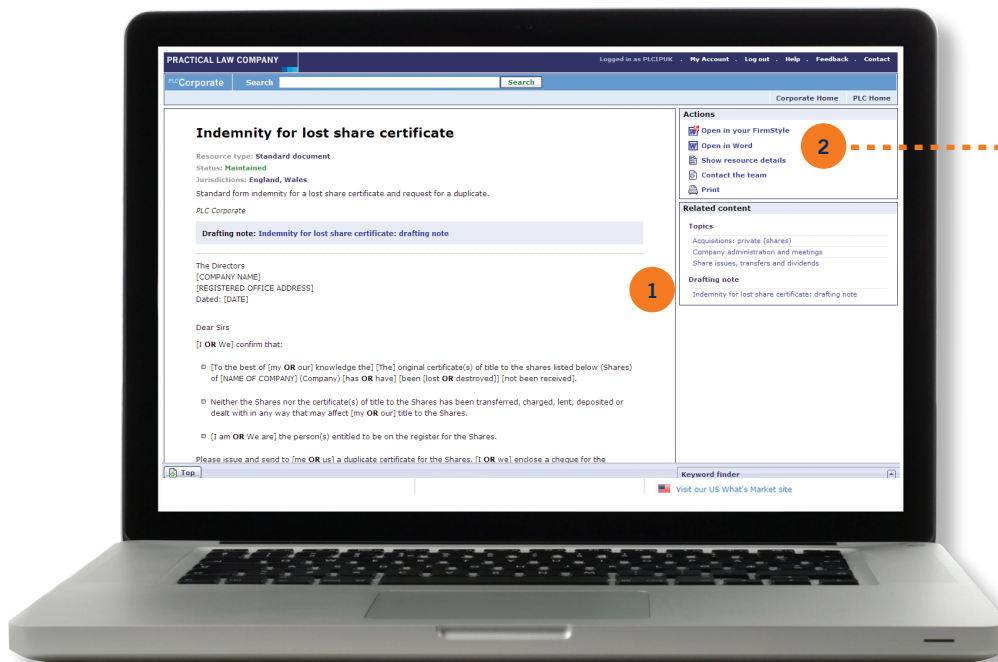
PRACTICAL LAW COMPANY

Logged in as PLCIPUK . My Account . Log out . Help . Feedback . Contact

PLC Corporate Search Search

Corporate Home PLC Home

Indemnity for lost share certificate

Resource type: Standard document
Status: Maintained
Jurisdictions: England, Wales
Standard form indemnity for a lost share certificate and request for a duplicate.

PLC Corporate

Drafting note: Indemnity for lost share certificate: drafting note

The Directors
[COMPANY NAME]
[REGISTERED OFFICE ADDRESS]
Dated: [DATE]

Dear Sirs

[I OR We] confirm that:

[To the best of [my OR our] knowledge the] [The] original certificate(s) of title to the shares listed below (Shares) of [NAME OF COMPANY] (Company) [has OR have] [been [lost OR destroyed]] [not been received].

Neither the Shares nor the certificate(s) of title to the Shares has been transferred, charged, lent, deposited or dealt with in any way that may affect [my OR our] title to the Shares.

[I am OR We are] the person(s) entitled to be on the register for the Shares.

Please issue and send to [me OR us] a duplicate certificate for the Shares. [I OR we] enclose a cheque for the

Top

Actions
Open in your FirmStyle
Open in Word
Show resource details
Contact the team
Print

Related content
Topics
Acquisitions: private (shares)
Company administration and meetings
Share issues, transfers and dividends
Drafting note
Indemnity for lost share certificate: drafting note

Keyword finder

Visit our US What's Market site

1

2